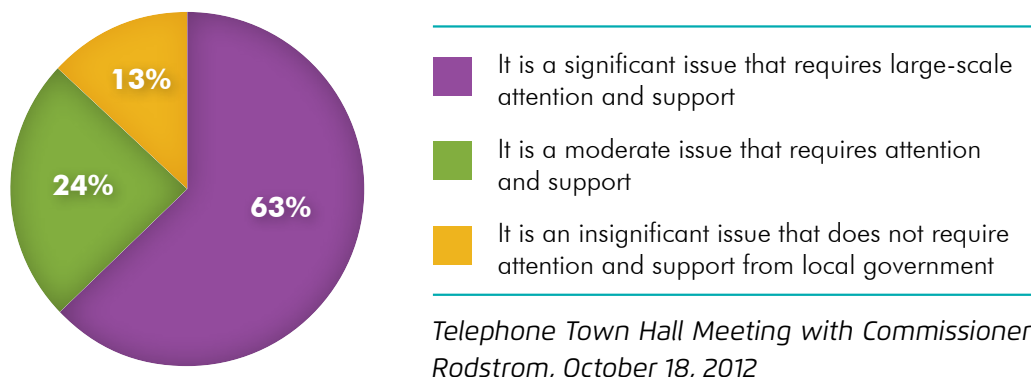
13%

24%

63%

It is a significant issue that requires large-scale attention and support

It is a moderate issue that requires attention and support

It is an insignificant issue that does not require attention and support from local government

Telephone Town Hall Meeting with Commissioner Rodstrom, October 18, 2012